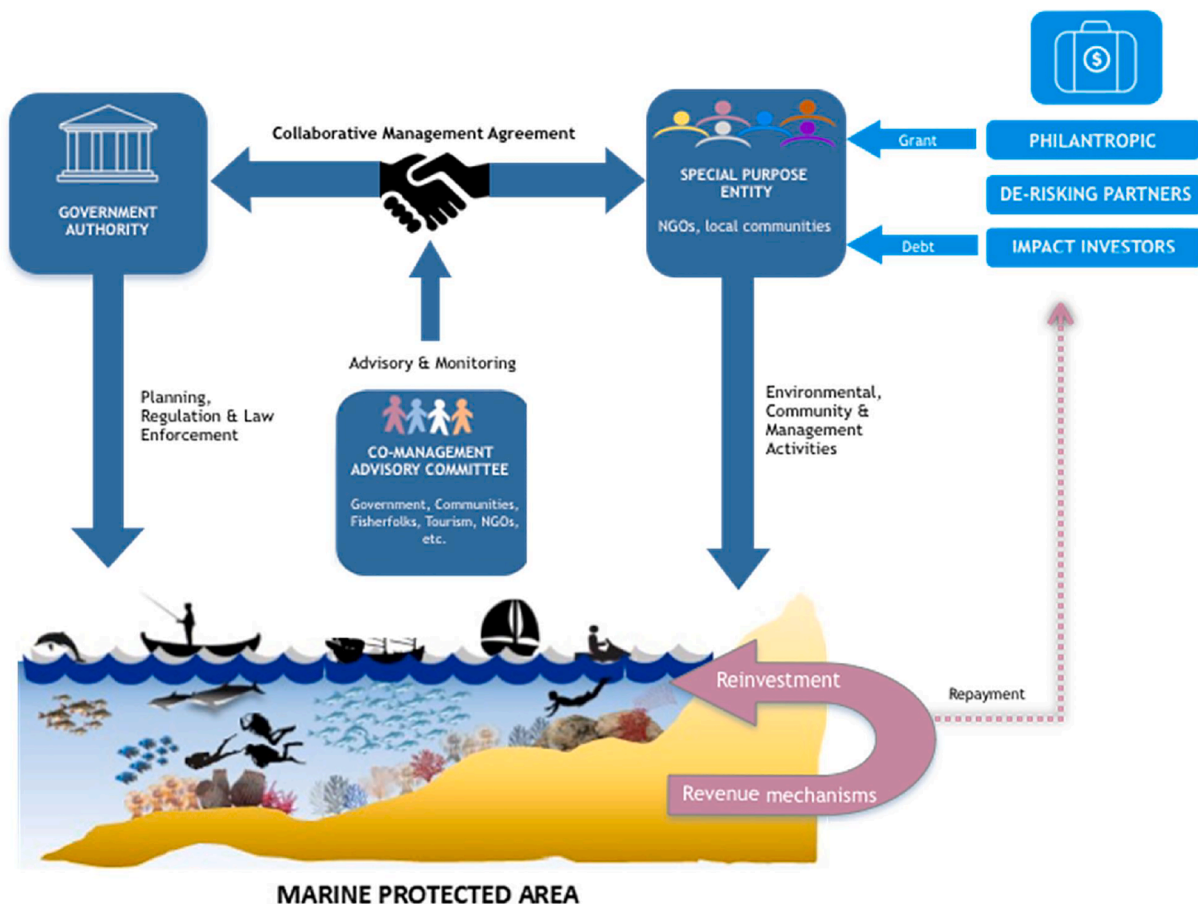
GOVERNMENT AUTHORITY

Collaborative Management Agreement

SPECIAL PURPOSE ENTITY

NGOs, local communities

Grant

Debt

PHILANTROPIC

DE-RISKING PARTNERS

IMPACT INVESTORS

Planning, Regulation & Law Enforcement

Advisory & Monitoring

CO-MANAGEMENT ADVISORY COMMITTEE

Government, Communities, Fisherfolks, Tourism, NGOs, etc.

Environmental, Community & Management Activities

Reinvestment

Repayment

Revenue mechanisms

MARINE PROTECTED AREA